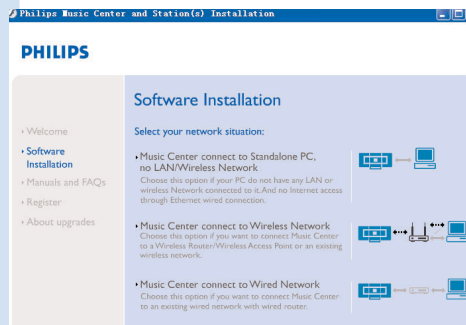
Philips Music Center and Station(s) Installation

PHILIPS

Software Installation

Select your network situation:

› Welcome
› Software Installation
› Manuals and FAQs
› Register
› About upgrades

› Music Center connect to Standalone PC, no LAN/Wireless Network
Choose this option if your PC do not have any LAN or wireless Network connected to it. And no Internet access through Ethernet wired connection.

› Music Center connect to Wireless Network
Choose this option if you want to connect Music Center to a Wireless Router/Wireless Access Point or an existing wireless network.

› Music Center connect to Wired Network
Choose this option if you want to connect Music Center to an existing wired network with wired router.